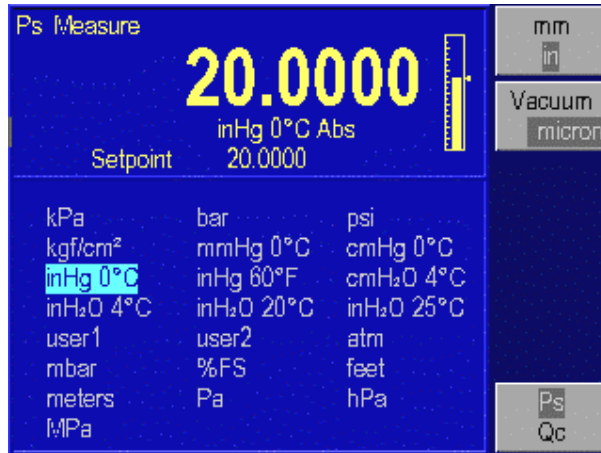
Ps Measure

20.0000

inHg 0°C Abs

Setpoint 20.0000

mm
in

Vacuum
micron

| kPa | bar | psi |
|---|---|---|
| kgf/cm² | mmHg 0°C | cmHg 0°C |
| inHg 0°C | inHg 60°F | cmH₂O 4°C |
| inH₂O 4°C | inH₂O 20°C | inH₂O 25°C |
| user1 | user2 | atm |
| mbar | %FS | feet |
| meters | Pa | hPa |
| MPa | | |

Ps
Qc